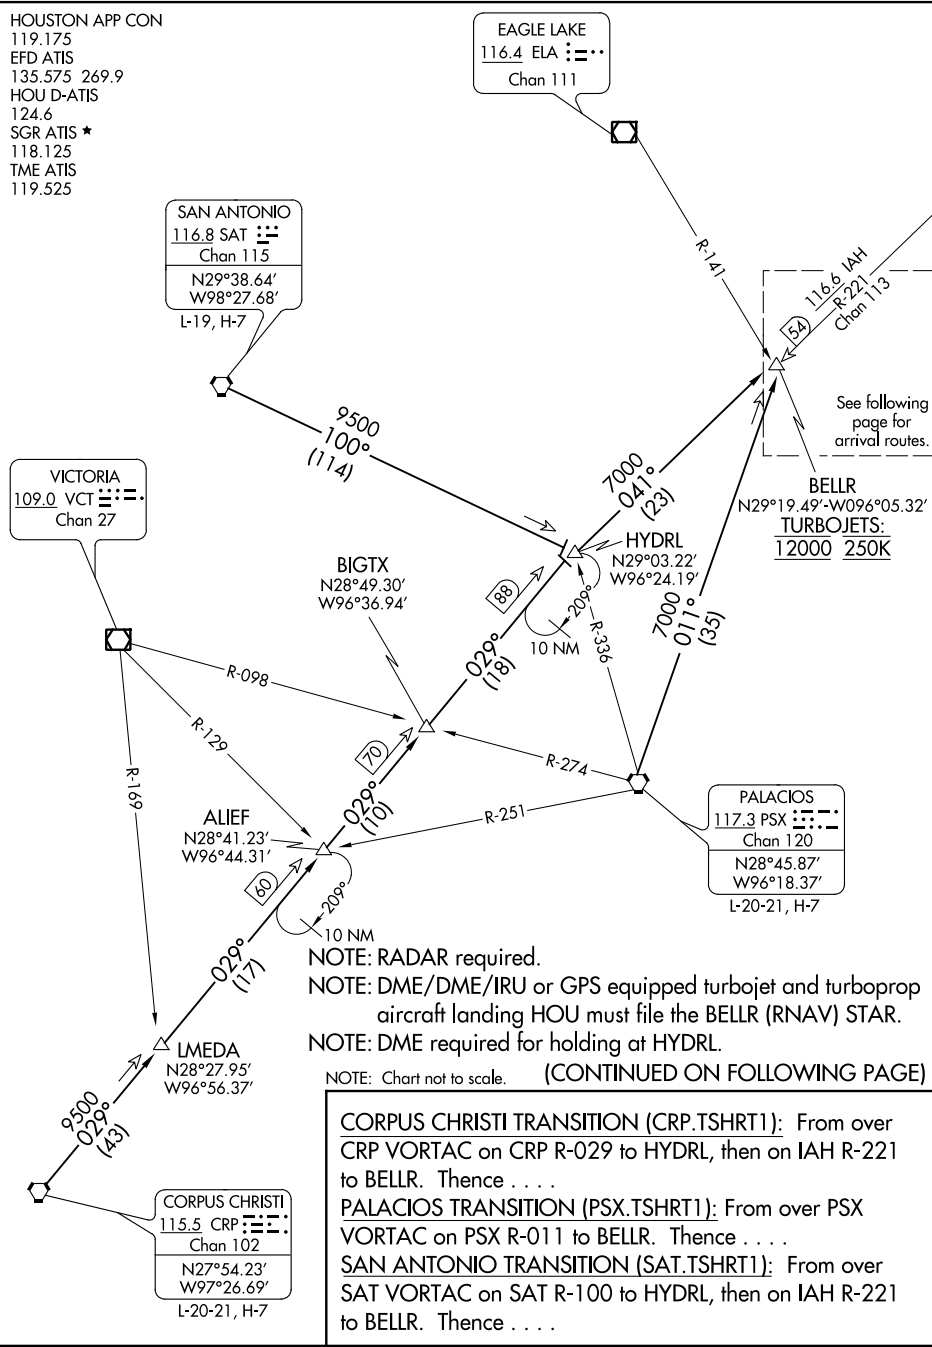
HOUSTON APP CON
119.175
EFD ATIS
135.575 269.9
HOU D-ATIS
124.6
SGR ATIS ★
118.125
TME ATIS
119.525

EAGLE LAKE
116.4 ELA
Chan 111

SAN ANTONIO
116.8 SAT
Chan 115
N29°38.64′
W98°27.68′
L-19, H-7

R-141

116.6 IAH
R-221
Chan 113

54

See following page for arrival routes.

9500
100°
(114)

7000
041°
(23)

BELLR
N29°19.49′-W096°05.32′
TURBOJETS:
12000 250K

VICTORIA
109.0 VCT
Chan 27

HYDRL
N29°03.22′
W96°24.19′

BIGTX
N28°49.30′
W96°36.94′

88

209°

R-336

10 NM

029°
(18)

7000
011°
(35)

R-098

R-129

70

R-274

R-169

ALIEF
N28°41.23′
W96°44.31′

029°
(10)

R-251

PALACIOS
117.3 PSX
Chan 120
N28°45.87′
W96°18.37′
L-20-21, H-7

60

209°

10 NM

029°
(17)

NOTE: RADAR required.
NOTE: DME/DME/IRU or GPS equipped turbojet and turboprop aircraft landing HOU must file the BELLR (RNAV) STAR.
NOTE: DME required for holding at HYDRL.

LMEDA
N28°27.95′
W96°56.37′

NOTE: Chart not to scale.
(CONTINUED ON FOLLOWING PAGE)

9500
029°
(43)

CORPUS CHRISTI
115.5 CRP
Chan 102
N27°54.23′
W97°26.69′
L-20-21, H-7

CORPUS CHRISTI TRANSITION (CRP.TSHRT1): From over CRP VORTAC on CRP R-029 to HYDRL, then on IAH R-221 to BELLR. Thence . . . .
PALACIOS TRANSITION (PSX.TSHRT1): From over PSX VORTAC on PSX R-011 to BELLR. Thence . . . .
SAN ANTONIO TRANSITION (SAT.TSHRT1): From over SAT VORTAC on SAT R-100 to HYDRL, then on IAH R-221 to BELLR. Thence . . . .